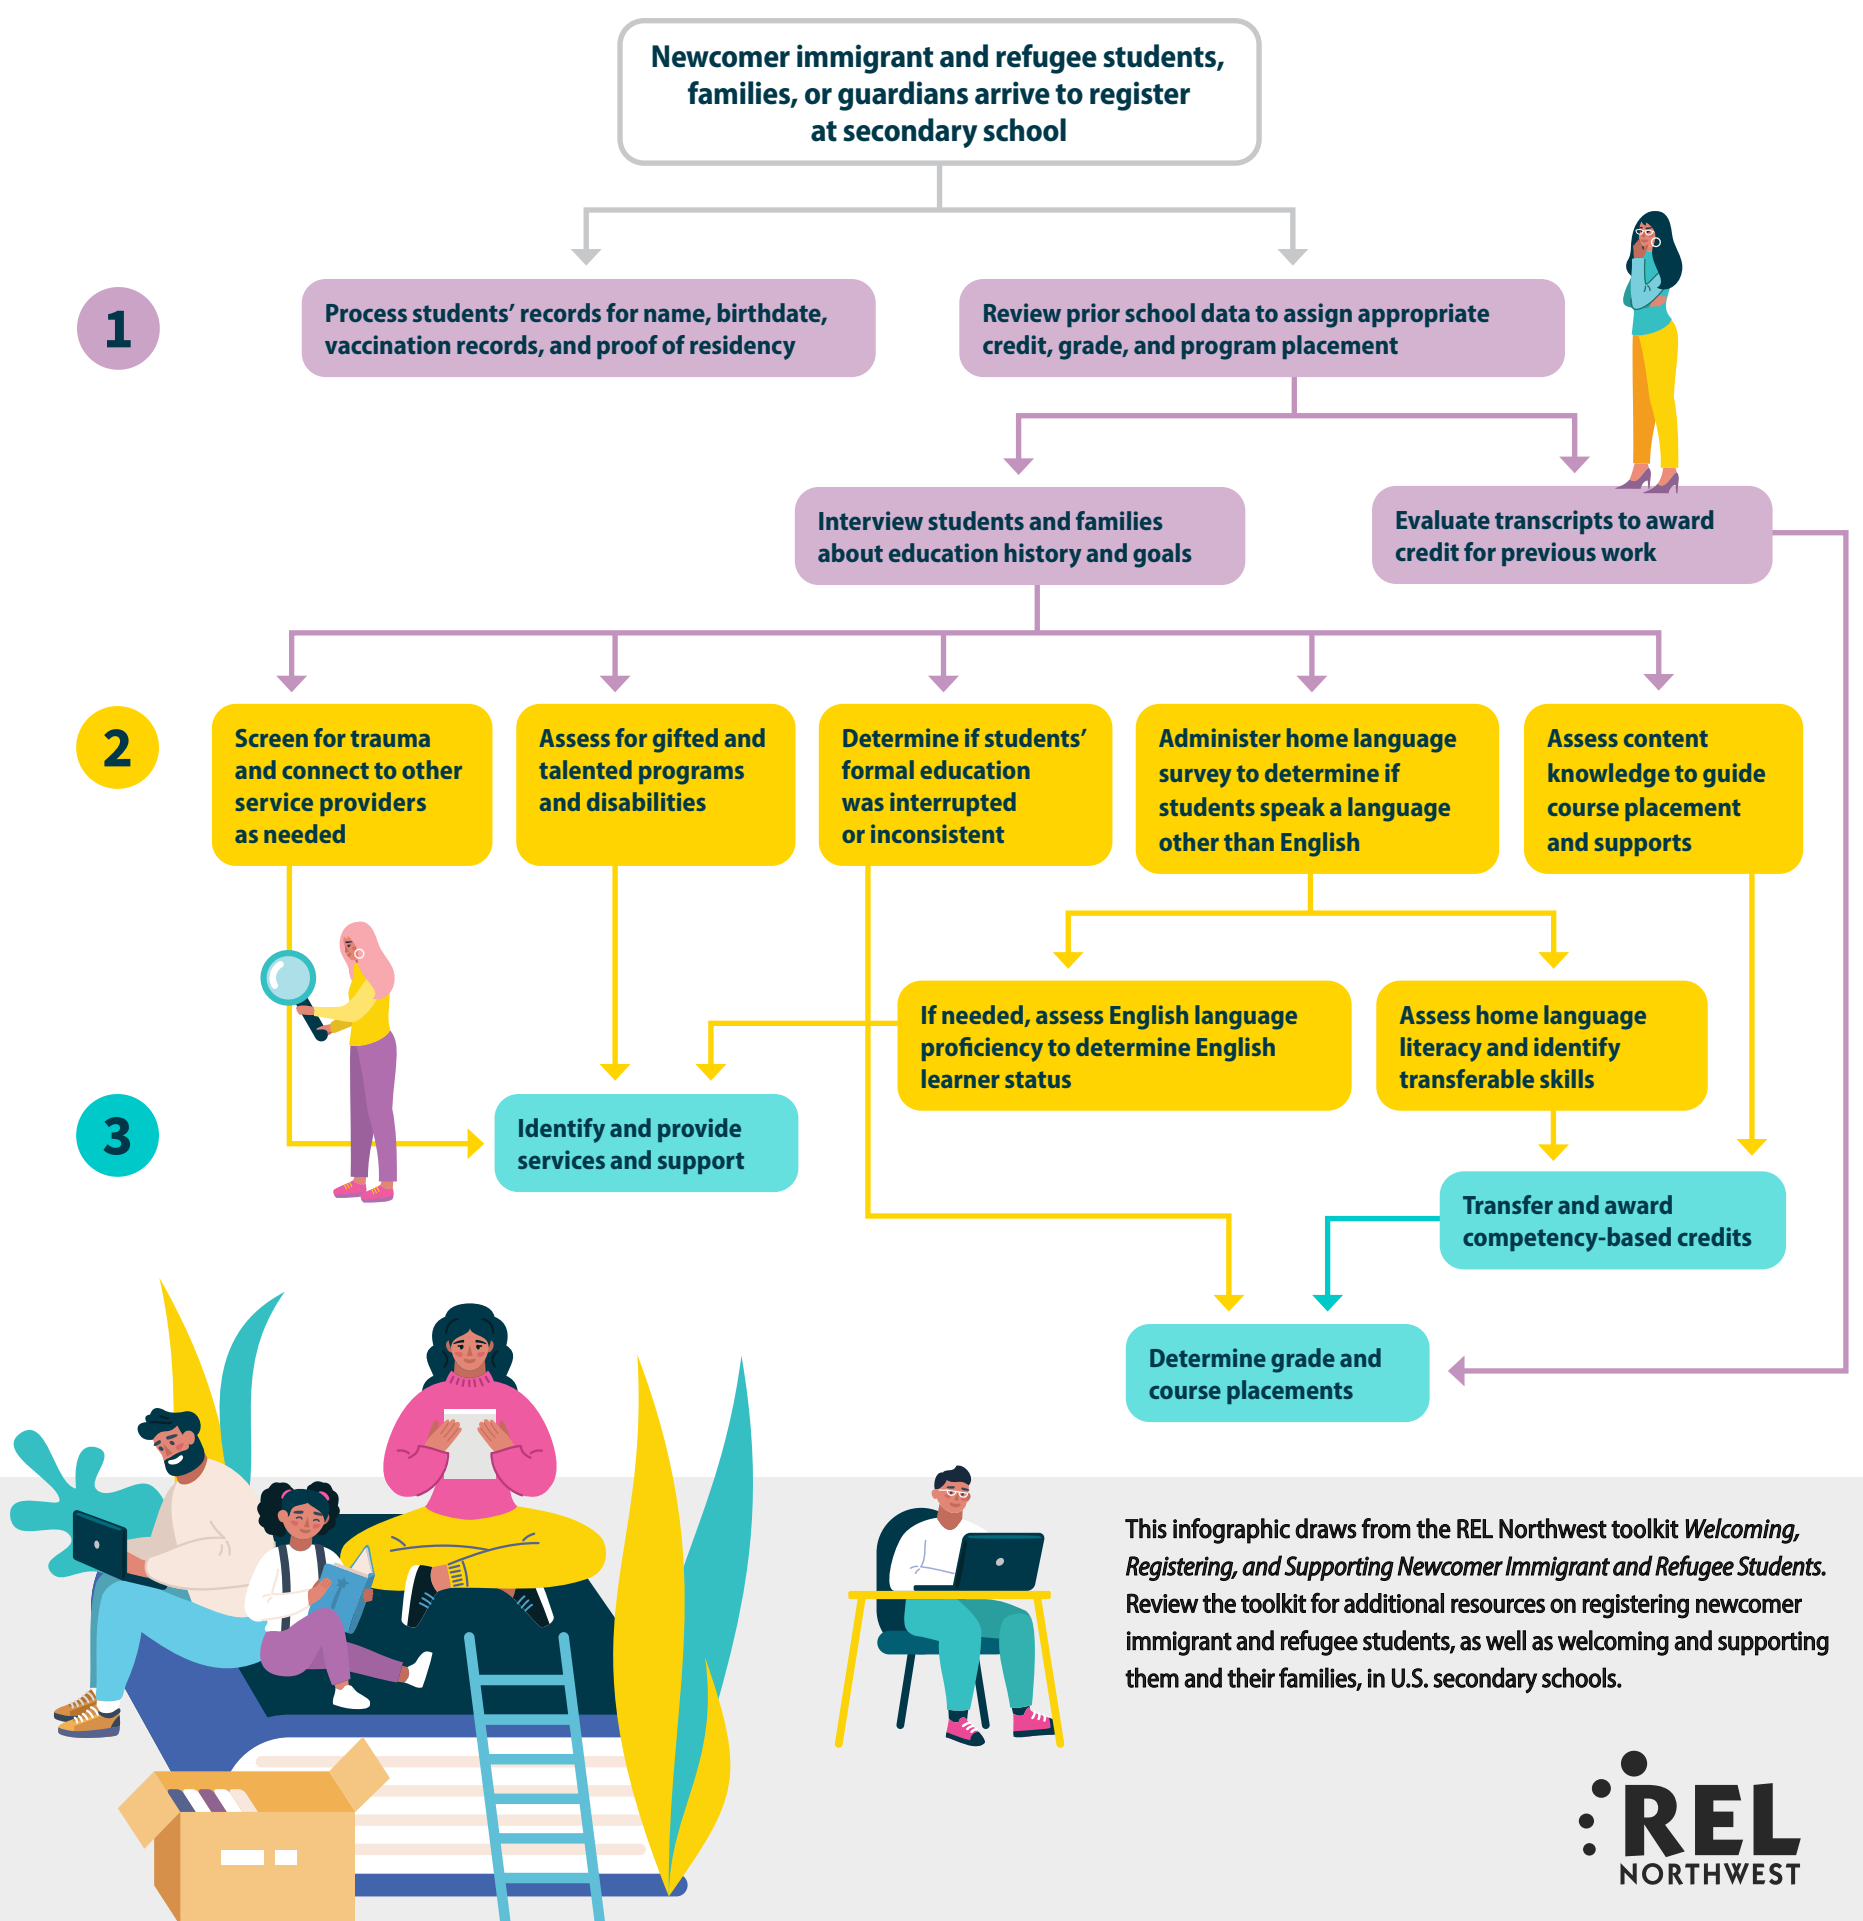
Newcomer immigrant and refugee students, families, or guardians arrive to register at secondary school

1

Process students' records for name, birthdate, vaccination records, and proof of residency

Review prior school data to assign appropriate credit, grade, and program placement

Interview students and families about education history and goals

Evaluate transcripts to award credit for previous work

2

Screen for trauma and connect to other service providers as needed

Assess for gifted and talented programs and disabilities

Determine if students' formal education was interrupted or inconsistent

Administer home language survey to determine if students speak a language other than English

Assess content knowledge to guide course placement and supports

If needed, assess English language proficiency to determine English learner status

Assess home language literacy and identify transferable skills

3

Identify and provide services and support

Transfer and award competency-based credits

Determine grade and course placements

This infographic draws from the REL Northwest toolkit *Welcoming, Registering, and Supporting Newcomer Immigrant and Refugee Students*. Review the toolkit for additional resources on registering newcomer immigrant and refugee students, as well as welcoming and supporting them and their families, in U.S. secondary schools.

REL NORTHWEST